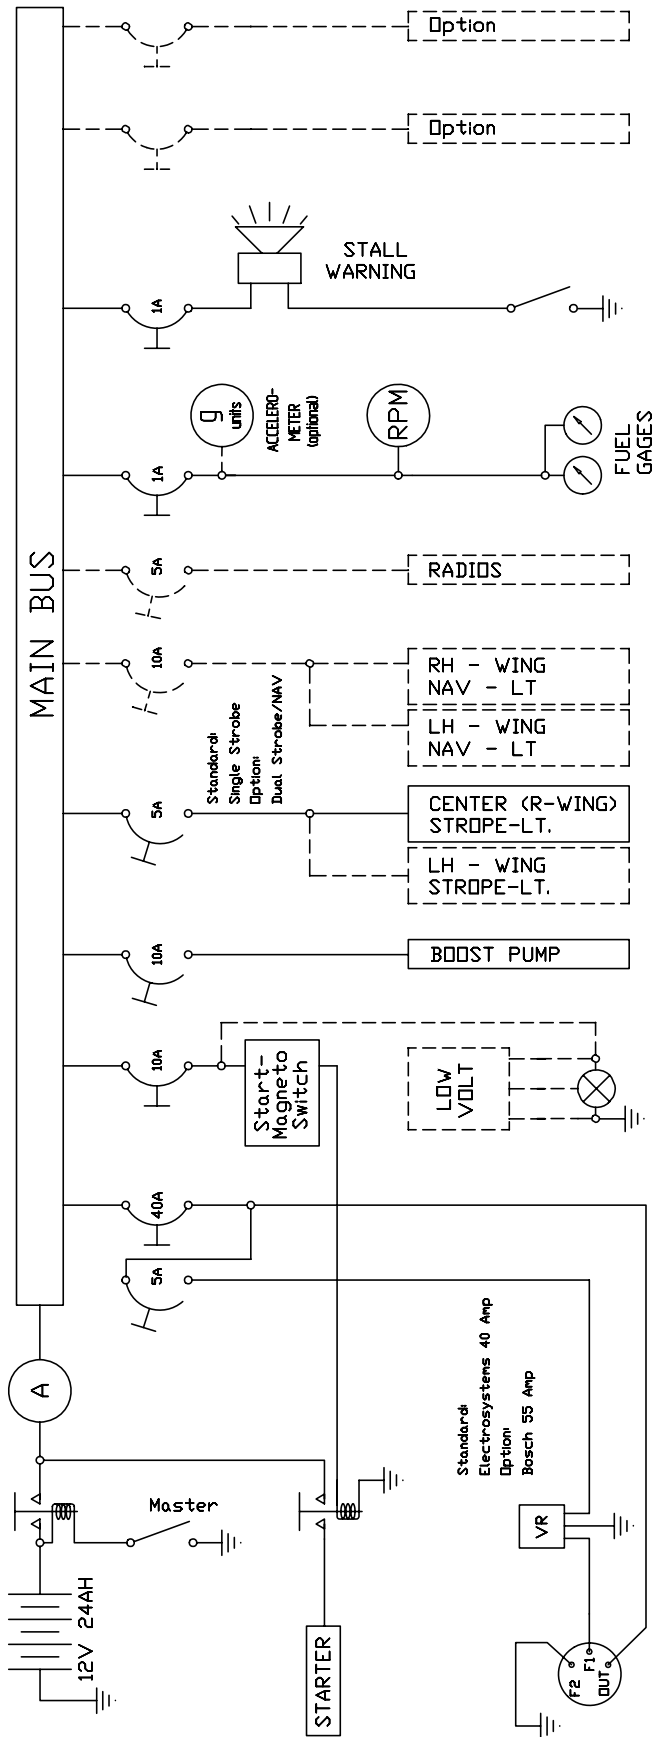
Option

Option

STALL WARNING

1A

g units

ACCELERO-METER (optional)

RPM

FUEL GAGES

1A

MAIN BUS

5A

RADIOS

10A

RH - WING NAV - LT

LH - WING NAV - LT

Standard: Single Strobe Option: Dual Strobe/NAV

5A

CENTER (R-WING) STROPE-LT.

LH - WING STROPE-LT.

10A

BOOST PUMP

10A

Start-Magneto Switch

LOW VOLT

40A

5A

A

Standard: Electrosystems 40 Amp Option: Bosch 55 Amp

Master

VR

24AH

12V

STARTER

F2

F1

OUT